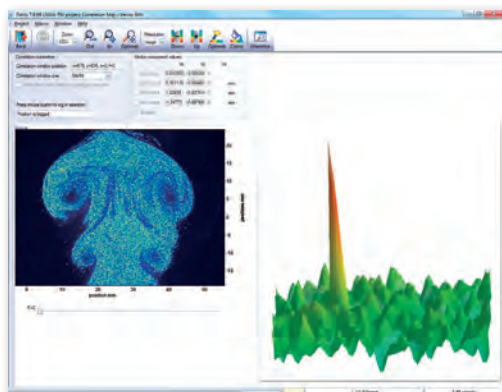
Davis 7.0 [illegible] Correlation map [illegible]

Project Macro Window Help

Back Zoom Out In Optimal Measure Down Up Optimal Zoom Colors Histogram

Correlation parameters
Correlation window position
Correlation window size
Press mouse button to log in selection
Position is logged

Vector component values
Vx Vy Vz

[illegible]

position mm

position mm